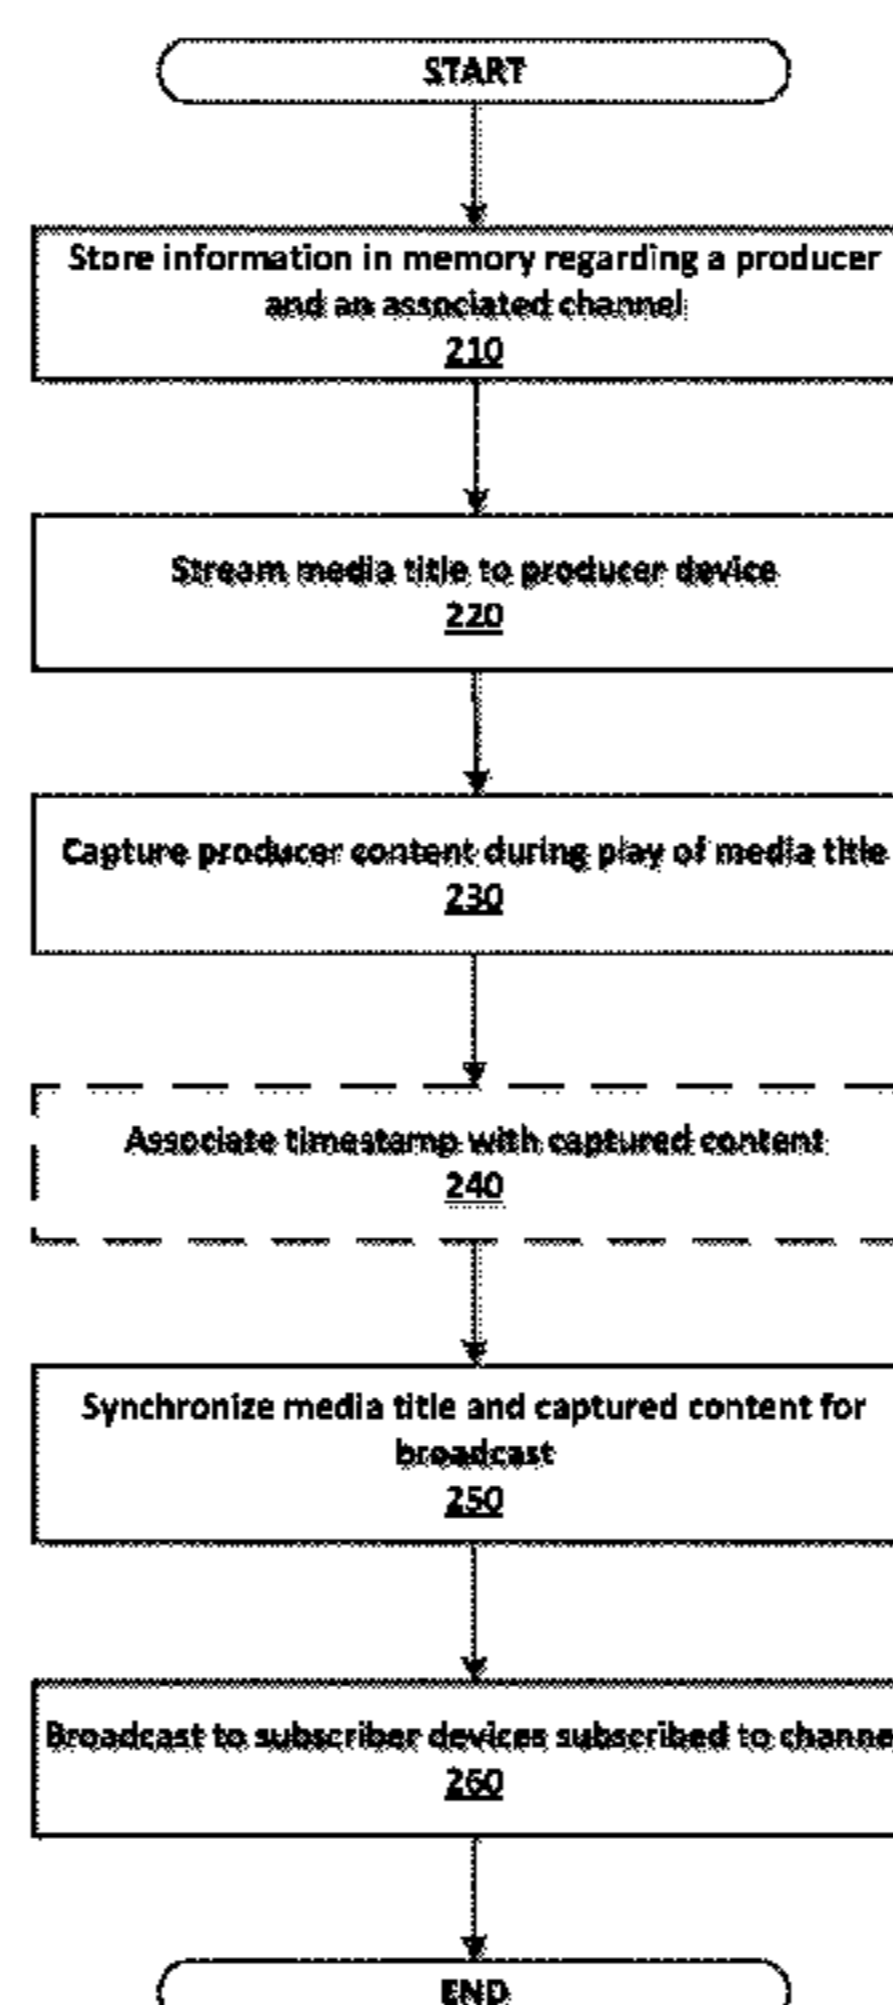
START

Store information in memory regarding a producer and an associated channel
210

Stream media title to producer device
220

Capture producer content during play of media title
230

Associate timestamp with captured content
240

Synchronize media title and captured content for broadcast
250

Broadcast to subscriber devices subscribed to channe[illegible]
260

END